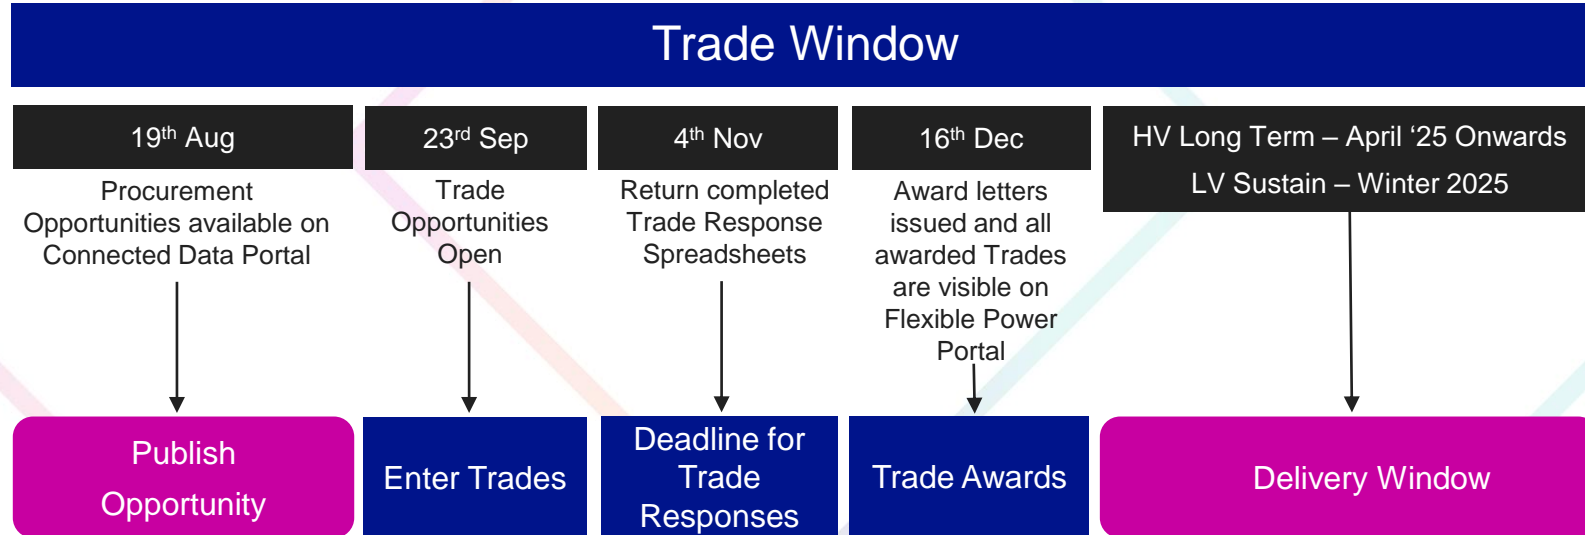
Trade Window

19$^{th}$ Aug

Procurement Opportunities available on Connected Data Portal

23$^{rd}$ Sep

Trade Opportunities Open

4$^{th}$ Nov

Return completed Trade Response Spreadsheets

16$^{th}$ Dec

Award letters issued and all awarded Trades are visible on Flexible Power Portal

HV Long Term – April ‘25 Onwards

LV Sustain – Winter 2025

Publish Opportunity

Enter Trades

Deadline for Trade Responses

Trade Awards

Delivery Window